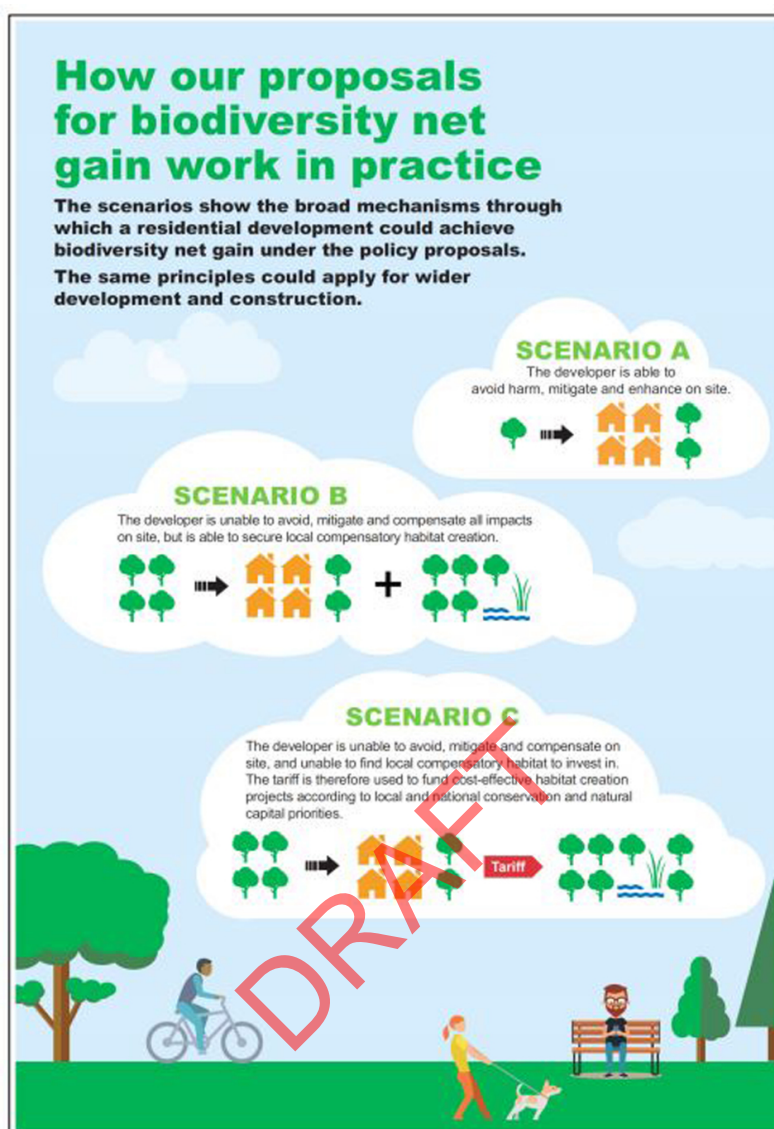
How our proposals for biodiversity net gain work in practice

The scenarios show the broad mechanisms through which a residential development could achieve biodiversity net gain under the policy proposals.

The same principles could apply for wider development and construction.

SCENARIO A

The developer is able to avoid harm, mitigate and enhance on site.

SCENARIO B

The developer is unable to avoid, mitigate and compensate all impacts on site, but is able to secure local compensatory habitat creation.

+

SCENARIO C

The developer is unable to avoid, mitigate and compensate on site, and unable to find local compensatory habitat to invest in. The tariff is therefore used to fund cost-effective habitat creation projects according to local and national conservation and natural capital priorities.

Tariff

DRAFT